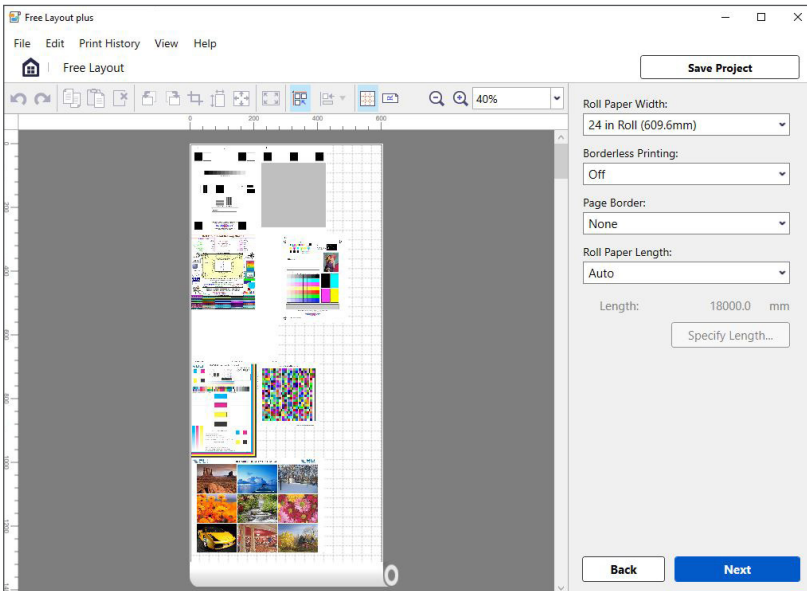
Free Layout plus

File Edit Print History View Help

Free Layout

Save Project

40%

0 200 400 600

Roll Paper Width:
24 in Roll (609.6mm)

Borderless Printing:
Off

Page Border:
None

Roll Paper Length:
Auto

Length: 18000.0 mm

Specify Length...

Back

Next